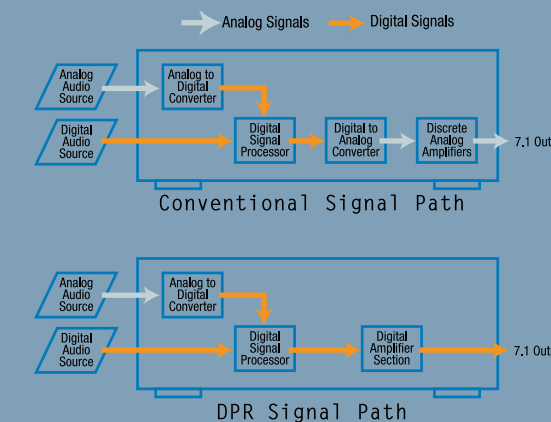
Analog Signals Digital Signals

Analog Audio Source

Digital Audio Source

Analog to Digital Converter

Digital Signal Processor

Digital to Analog Converter

Discrete Analog Amplifiers

7.1 Out

Conventional Signal Path

Analog Audio Source

Digital Audio Source

Analog to Digital Converter

Digital Signal Processor

Digital Amplifier Section

7.1 Out

DPR Signal Path